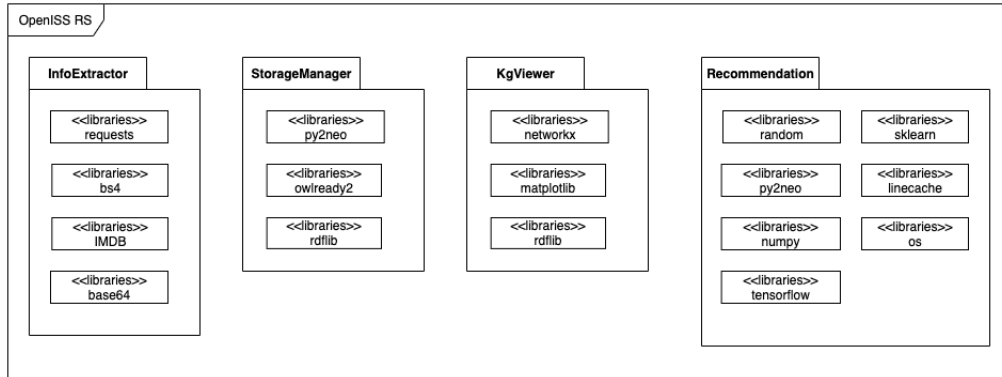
OpenISS RS

InfoExtractor

<<libraries>>
requests

<<libraries>>
bs4

<<libraries>>
IMDB

<<libraries>>
base64

StorageManager

<<libraries>>
py2neo

<<libraries>>
owlready2

<<libraries>>
rdflib

KgViewer

<<libraries>>
networkx

<<libraries>>
matplotlib

<<libraries>>
rdflib

Recommendation

<<libraries>>
random

<<libraries>>
sklearn

<<libraries>>
py2neo

<<libraries>>
linecache

<<libraries>>
numpy

<<libraries>>
os

<<libraries>>
tensorflow